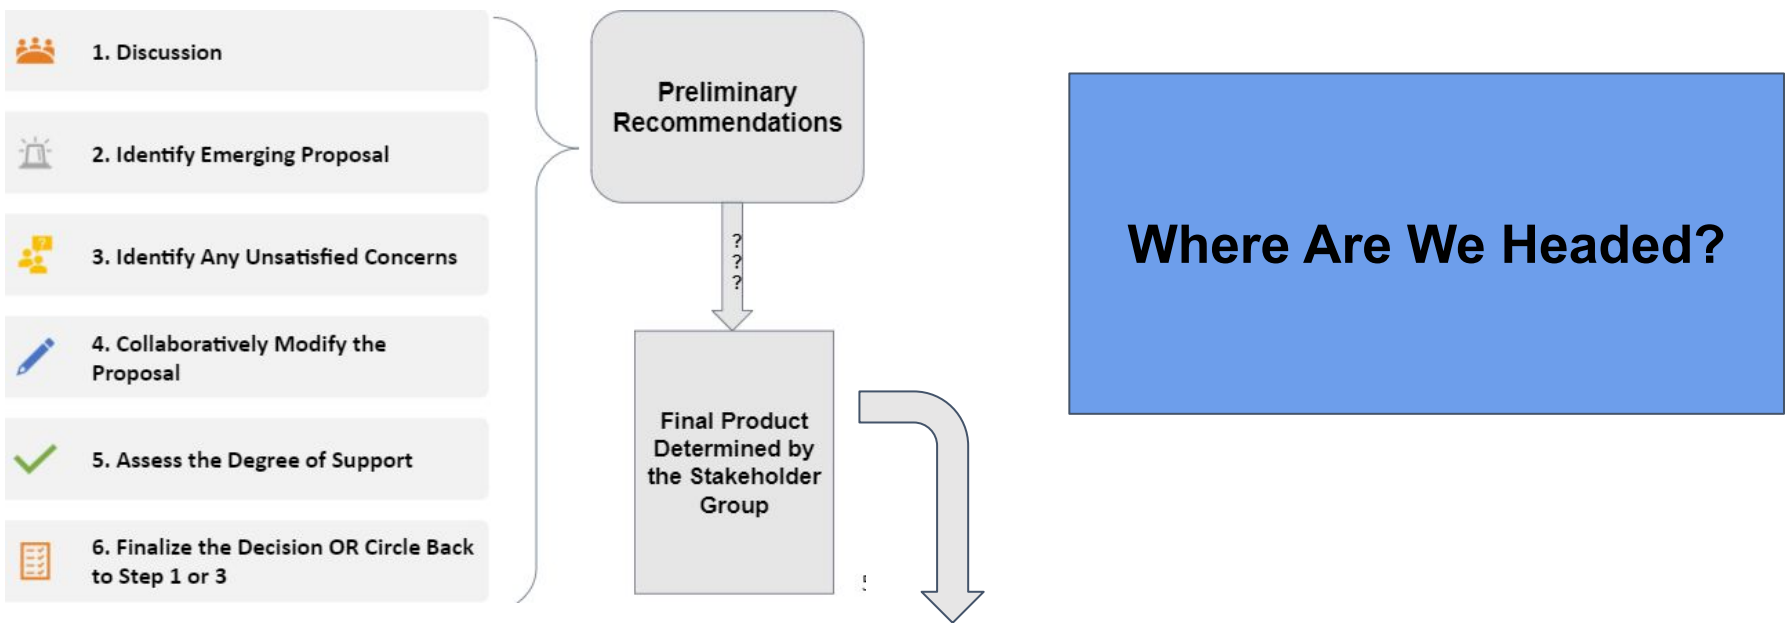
1. Discussion

2. Identify Emerging Proposal

3. Identify Any Unsatisfied Concerns

4. Collaboratively Modify the Proposal

5. Assess the Degree of Support

6. Finalize the Decision OR Circle Back to Step 1 or 3

Preliminary Recommendations

?
?
?

Final Product Determined by the Stakeholder Group

5

Where Are We Headed?